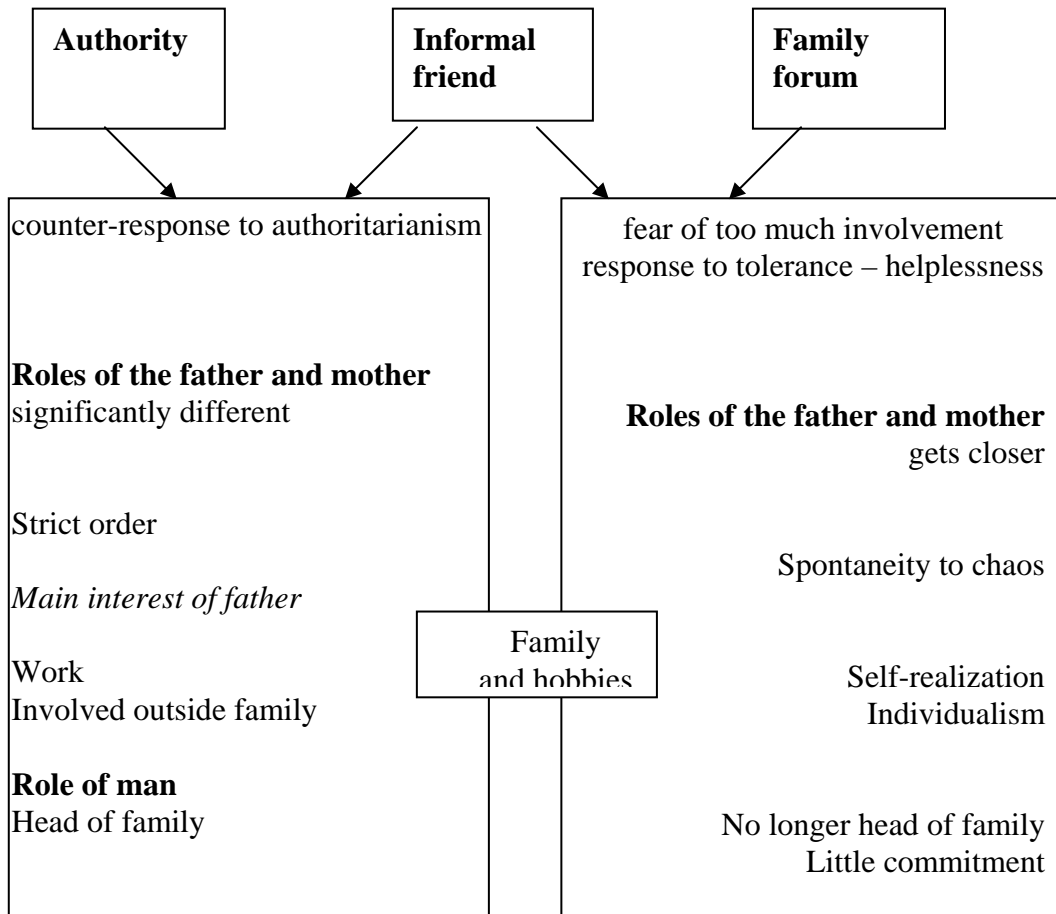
**Authority**

**Informal friend**

**Family forum**

counter-response to authoritarianism

**Roles of the father and mother**
significantly different

Strict order

*Main interest of father*

Work
Involved outside family

**Role of man**
Head of family

fear of too much involvement
response to tolerance – helplessness

**Roles of the father and mother**
gets closer

Spontaneity to chaos

Self-realization
Individualism

No longer head of family
Little commitment

Family and hobbies